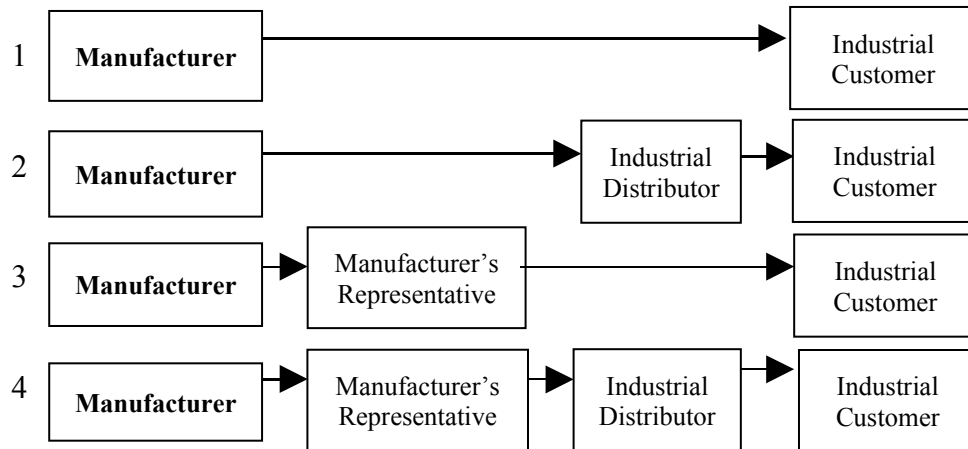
1 Manufacturer Industrial Customer

2 Manufacturer Industrial Distributor Industrial Customer

3 Manufacturer Manufacturer's Representative Industrial Customer

4 Manufacturer Manufacturer's Representative Industrial Distributor Industrial Customer